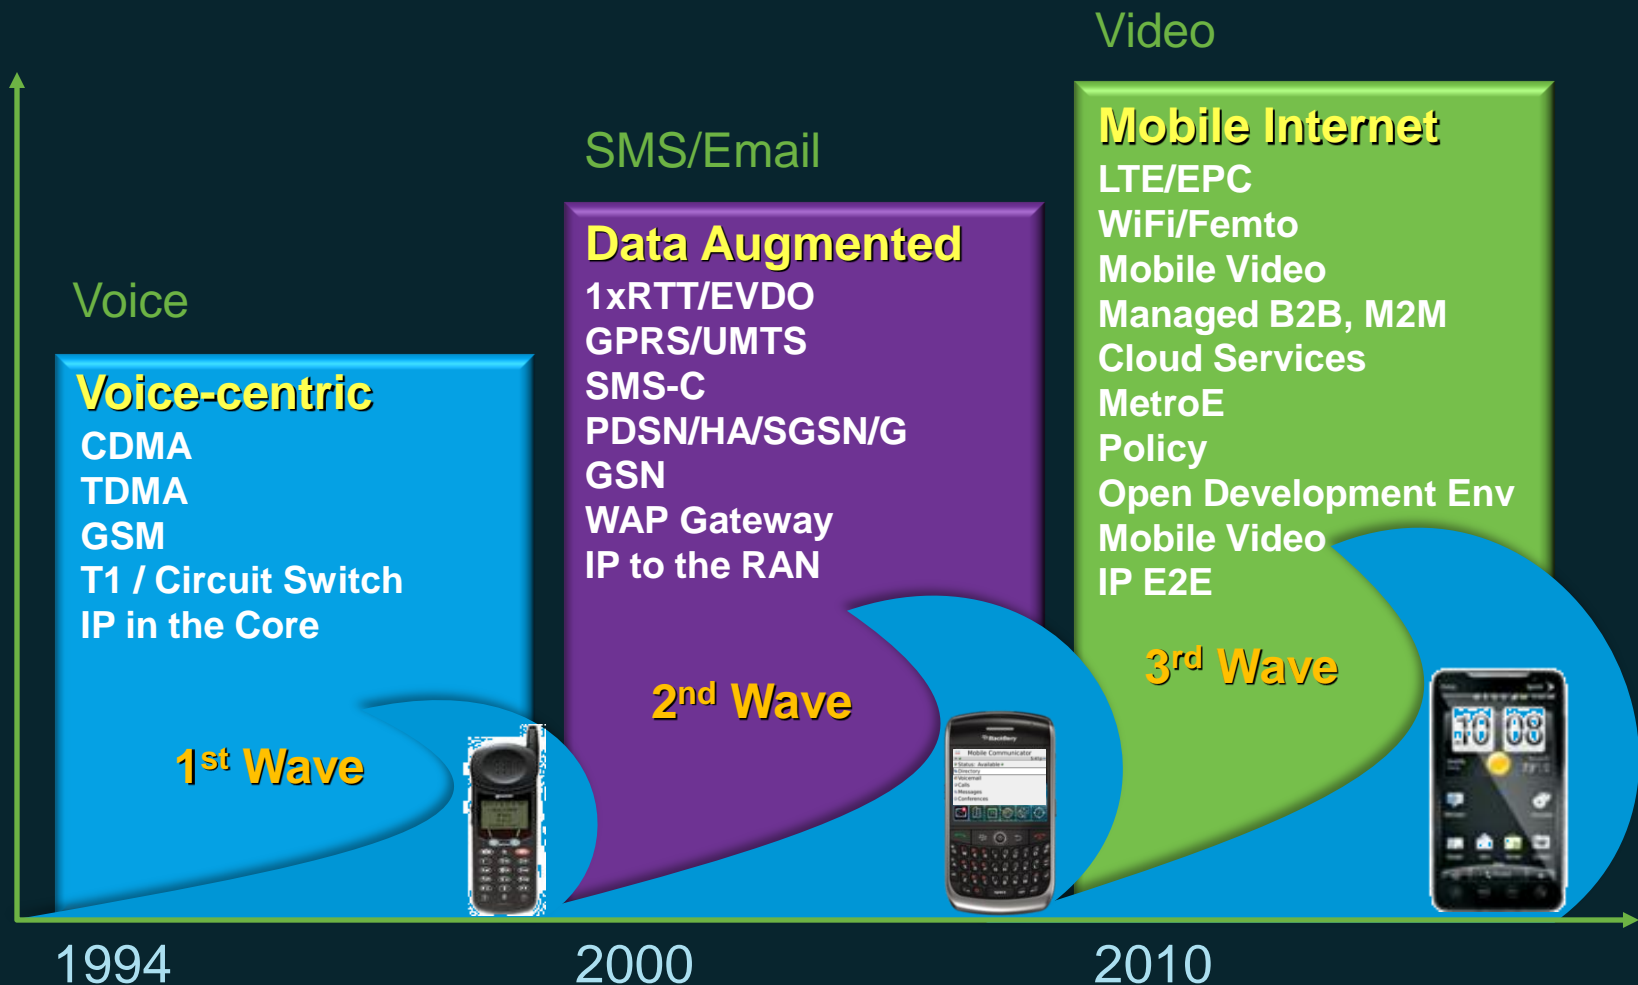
Voice

Voice-centric
CDMA
TDMA
GSM
T1 / Circuit Switch
IP in the Core

1$^{st}$ Wave

SMS/Email

Data Augmented
1xRTT/EVDO
GPRS/UMTS
SMS-C
PDSN/HA/SGSN/G
GSN
WAP Gateway
IP to the RAN

2$^{nd}$ Wave

Video

Mobile Internet
LTE/EPC
WiFi/Femto
Mobile Video
Managed B2B, M2M
Cloud Services
MetroE
Policy
Open Development Env
Mobile Video
IP E2E

3$^{rd}$ Wave

1994
2000
2010